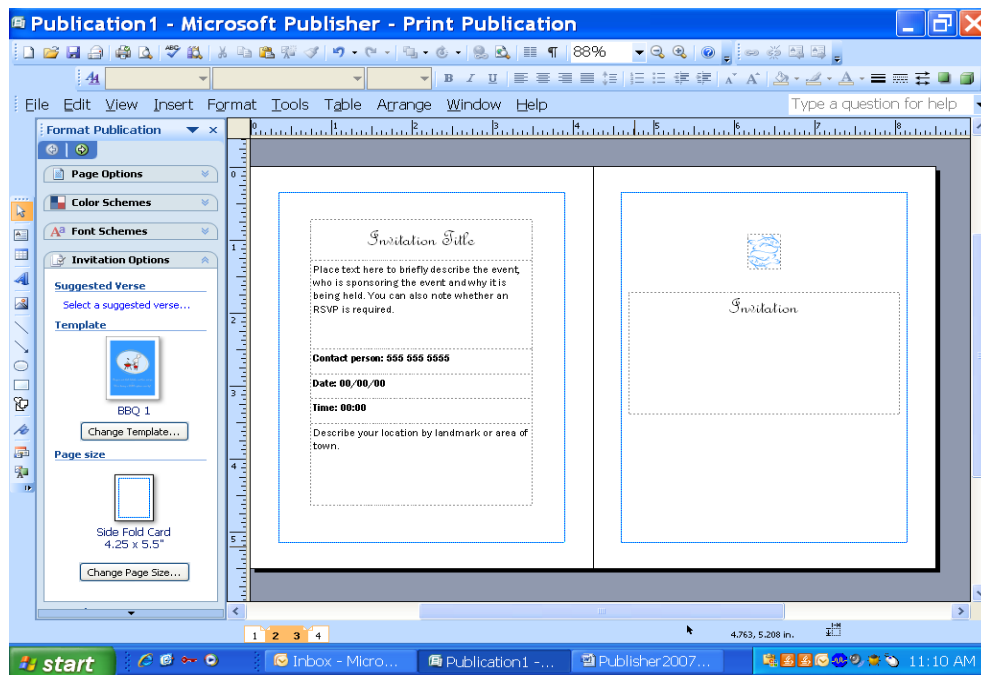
Publication1 - Microsoft Publisher - Print Publication

88%

File Edit View Insert Format Tools Table Arrange Window Help

Type a question for help

Format Publication

Page Options

Color Schemes

Font Schemes

Invitation Options

Suggested Verse

Select a suggested verse...

Template

BBQ 1

Change Template...

Page size

Side Fold Card
4.25 x 5.5"

Change Page Size...

Invitation Title

Place text here to briefly describe the event, who is sponsoring the event and why it is being held. You can also note whether an RSVP is required.

Contact person: 555 555 5555

Date: 00/00/00

Time: 00:00

Describe your location by landmark or area of town.

Invitation

1 2 3 4

4.763, 5.208 in.

start

Inbox - Micro...

Publication1 -...

Publisher2007...

11:10 AM